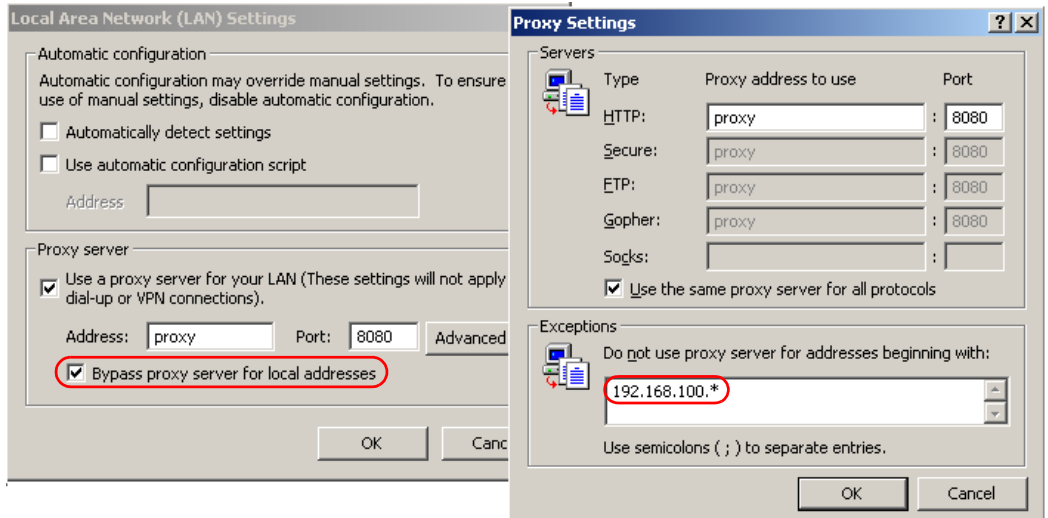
Local Area Network (LAN) Settings

Automatic configuration

Automatic configuration may override manual settings. To ensure use of manual settings, disable automatic configuration.

Automatically detect settings

Use automatic configuration script

Address

Proxy server

Use a proxy server for your LAN (These settings will not apply dial-up or VPN connections).

Address: proxy Port: 8080 Advanced

Bypass proxy server for local addresses

OK Canc

Proxy Settings ? X

Servers

| Type | Proxy address to use | | Port |
|---|---|---|---|
| HTTP: | proxy | : | 8080 |
| Secure: | proxy | : | 8080 |
| FTP: | proxy | : | 8080 |
| Gopher: | proxy | : | 8080 |
| Socks: | | : | |

Use the same proxy server for all protocols

Exceptions

Do not use proxy server for addresses beginning with:

192.168.100.*

Use semicolons ( ; ) to separate entries.

OK Cancel